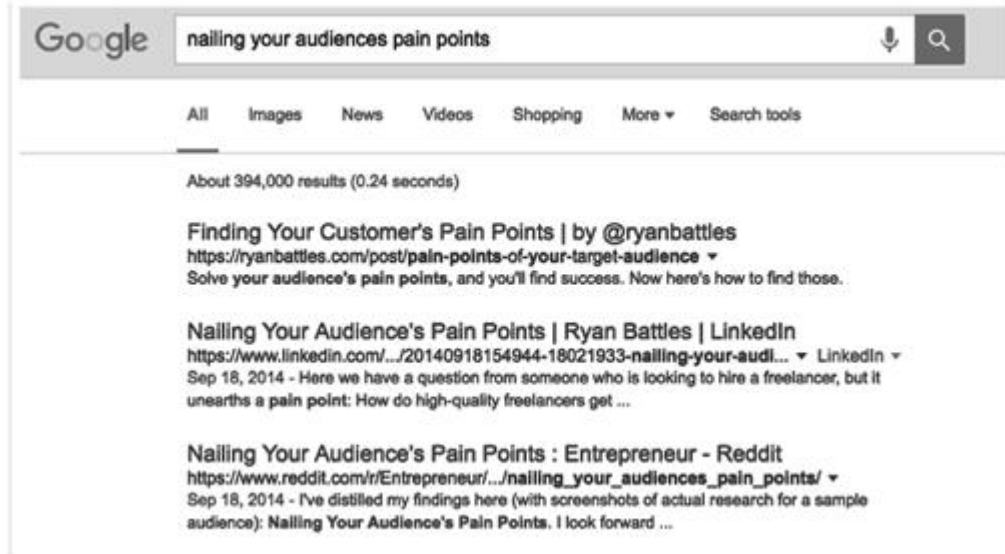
Google

nailing your audiences pain points

All Images News Videos Shopping More ▾ Search tools

About 394,000 results (0.24 seconds)

Finding Your Customer's Pain Points | by @ryanbattles
https://ryanbattles.com/post/pain-points-of-your-target-audience ▾
Solve your audience's pain points, and you'll find success. Now here's how to find those.

Nailing Your Audience's Pain Points | Ryan Battles | LinkedIn
https://www.linkedin.com/.../20140918154944-18021933-nailing-your-audi... ▾ LinkedIn ▾
Sep 18, 2014 - Here we have a question from someone who is looking to hire a freelancer, but it unearths a pain point: How do high-quality freelancers get ...

Nailing Your Audience's Pain Points : Entrepreneur - Reddit
https://www.reddit.com/r/Entrepreneur/.../nailing_your_audiences_pain_points/ ▾
Sep 18, 2014 - I've distilled my findings here (with screenshots of actual research for a sample audience): Nailing Your Audience's Pain Points. I look forward ...